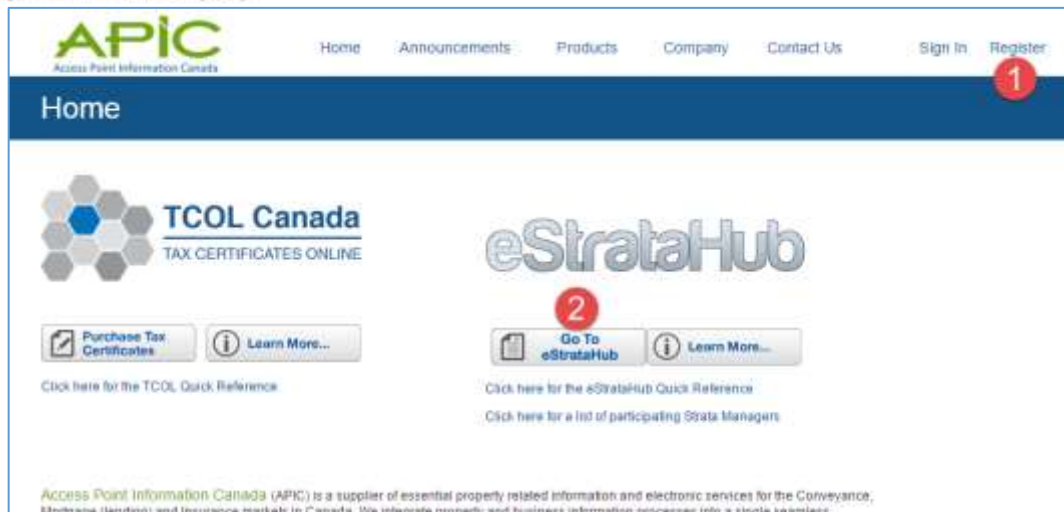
APIC
Access Point Information Canada

Home Announcements Products Company Contact Us Sign In Register

1

Home

TCOL Canada
TAX CERTIFICATES ONLINE

Purchase Tax Certificates
Learn More...

Click here for the TCOL Quick Reference

eStrataHub

2

Go To eStrataHub
Learn More...

Click here for the eStrataHub Quick Reference

Click here for a list of participating Strata Managers

Access Point Information Canada (APIC) is a supplier of essential property related information and electronic services for the Conveyance, Mortgage (lending) and Insurance markets in Canada. We integrate property and business information processes into a single seamless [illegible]